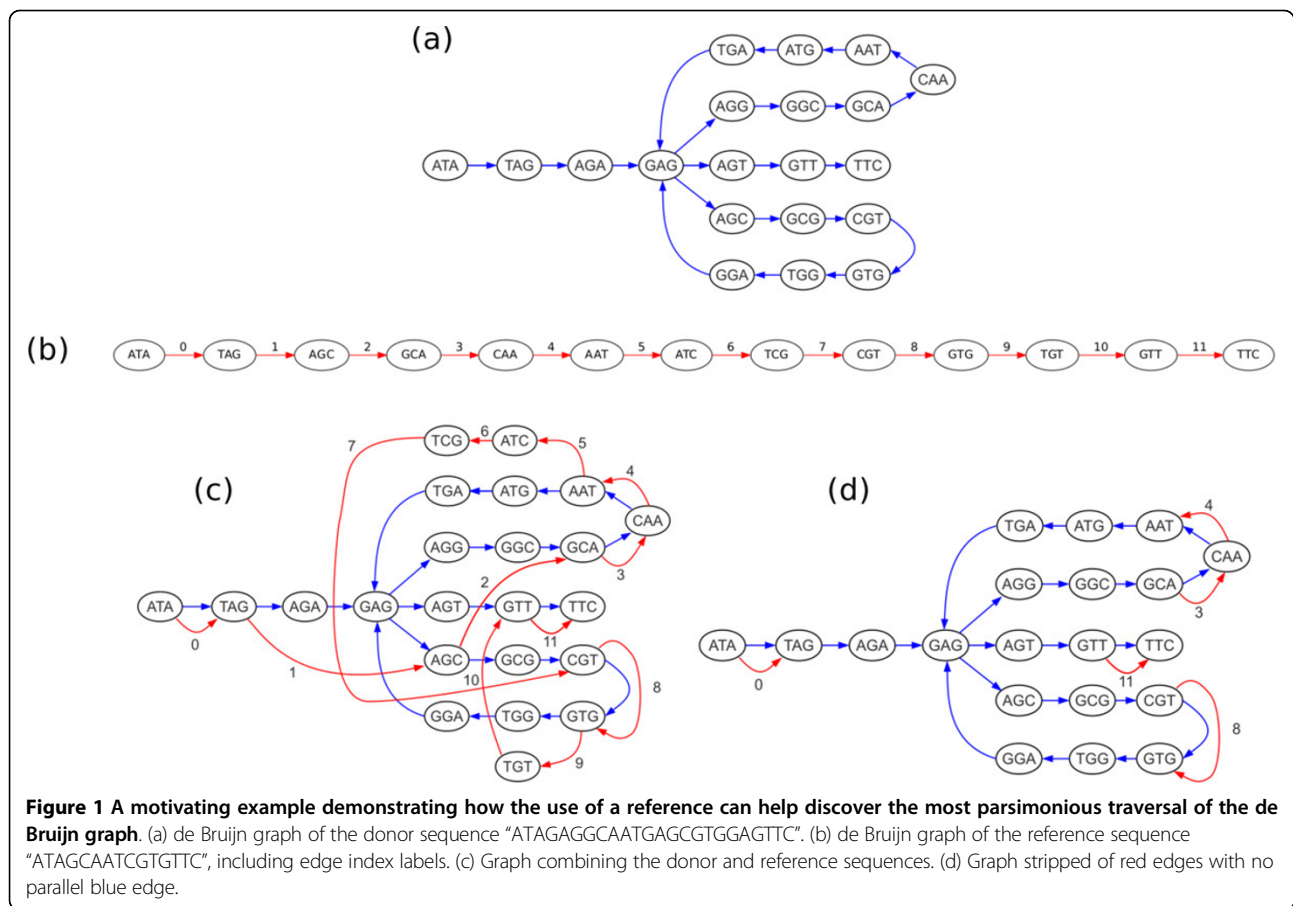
(a)

TGA ATG AAT
CAA
AGG GGC GCA
ATA TAG AGA GAG AGT GTT TTC
AGC GCG CGT
GGA TGG GTG

(b)

ATA 0 TAG 1 AGC 2 GCA 3 CAA 4 AAT 5 ATC 6 TCG 7 CGT 8 GTG 9 TGT 10 GTT 11 TTC

(c)

7 TCG 6 ATC 5
TGA ATG AAT 4
CAA
AGG GGC GCA
3
2
ATA TAG AGA GAG AGT GTT TTC
0
11
AGC GCG CGT
1
10
8
GGA TGG GTG
TGT 9

(d)

TGA ATG AAT 4
CAA
AGG GGC GCA
3
ATA TAG AGA GAG AGT GTT TTC
0
11
AGC GCG CGT
8
GGA TGG GTG

**Figure 1 A motivating example demonstrating how the use of a reference can help discover the most parsimonious traversal of the de Bruijn graph**. (a) de Bruijn graph of the donor sequence "ATAGAGGCAATGAGCGTGGAGTTC". (b) de Bruijn graph of the reference sequence "ATAGCAATCGTGTTC", including edge index labels. (c) Graph combining the donor and reference sequences. (d) Graph stripped of red edges with no parallel blue edge.